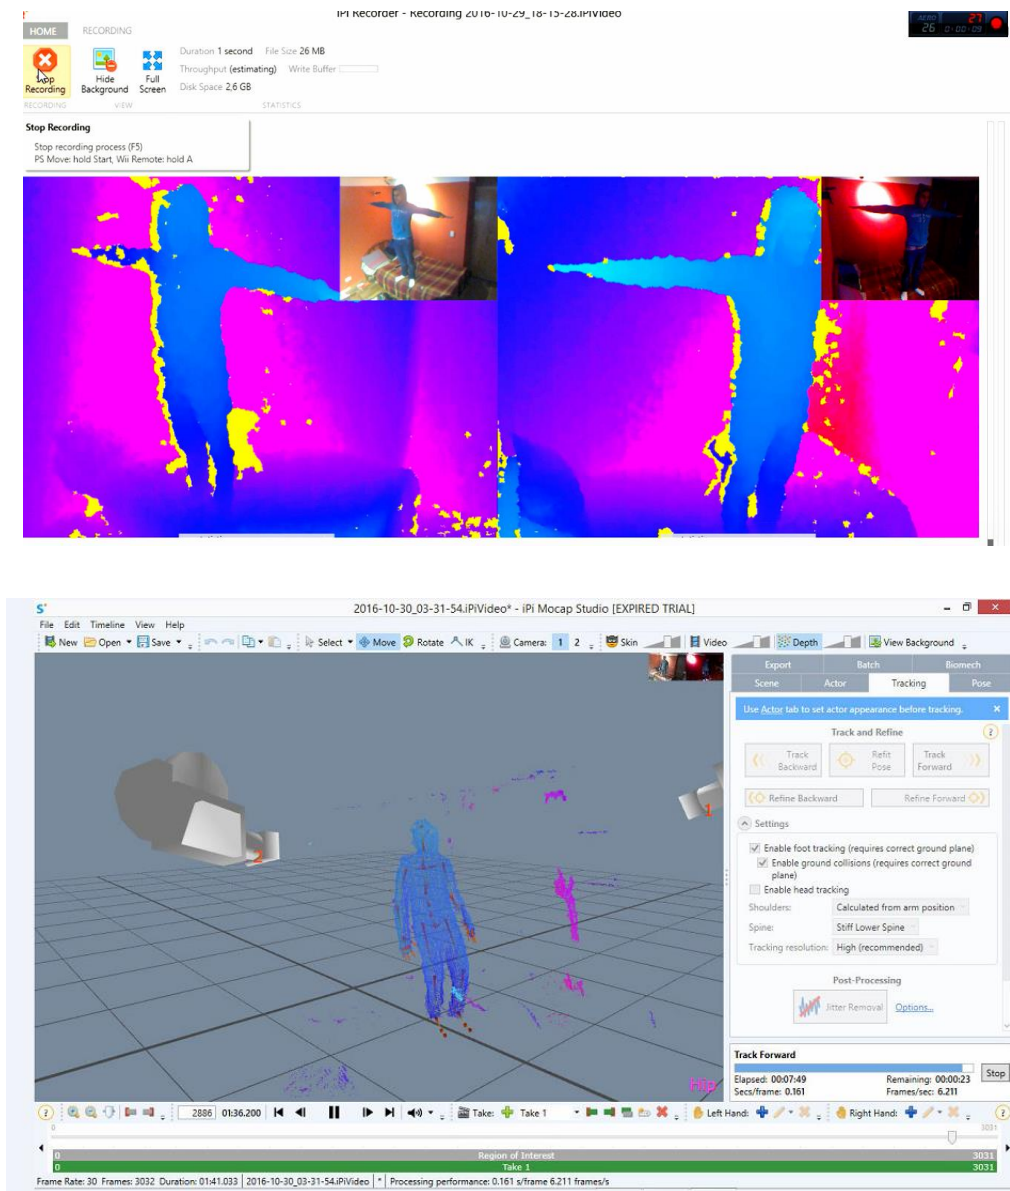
iPi Recorder - Recording 2016-10-29_18-15-28.iPiVideo

HOME RECORDING

Stop Recording RECORDING Hide Background Full Screen VIEW

Duration 1 second File Size 26 MB
Throughput (estimating) Write Buffer
Disk Space 2,6 GB
STATISTICS

Stop Recording
Stop recording process (F5)
PS Move: hold Start, Wii Remote: hold A

2016-10-30_03-31-54.iPiVideo* - iPi Mocap Studio [EXPIRED TRIAL]

File Edit Timeline View Help

New Open Save Select Move Rotate IK Camera: 1 2 Skin Video Depth View Background

Export Batch Biomech
Scene Actor Tracking Pose

Use Actor tab to set actor appearance before tracking.

Track and Refine

Track Backward Refit Pose Track Forward

Refine Backward Refine Forward

Settings

Enable foot tracking (requires correct ground plane)
Enable ground collisions (requires correct ground plane)
Enable head tracking
Shoulders: Calculated from arm position
Spine: Stiff Lower Spine
Tracking resolution: High (recommended)

Post-Processing

Jitter Removal Options...

Track Forward
Elapsed: 00:07:49 Remaining: 00:00:23
Secs/frame: 0.161 Frames/sec: 6.211
Stop

2 1 Hip

2886 01:36.200 Take: Take 1 Left Hand: Right Hand:

0 3031
0 Region of Interest 3031
0 Take 1 3031

Frame Rate: 30 Frames: 3032 Duration: 01:41.033 | 2016-10-30_03-31-54.iPiVideo | * | Processing performance: 0.161 s/frame 6.211 frames/s